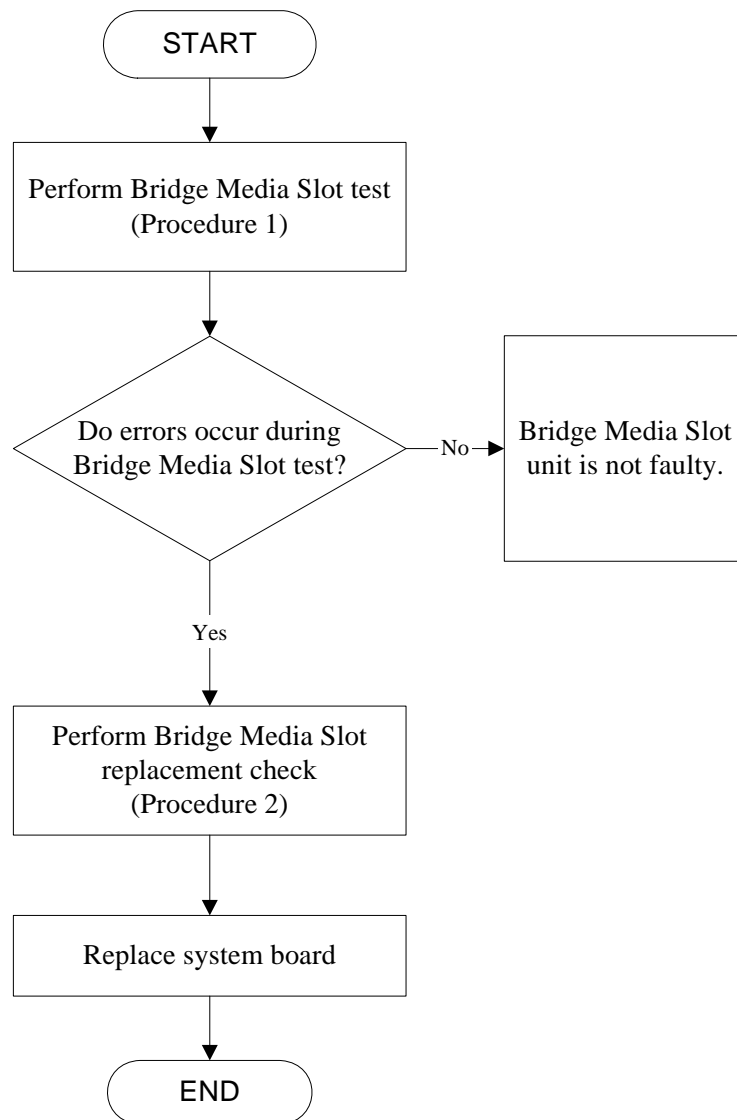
START

Perform Bridge Media Slot test (Procedure 1)

Do errors occur during Bridge Media Slot test?

No

Bridge Media Slot unit is not faulty.

Yes

Perform Bridge Media Slot replacement check (Procedure 2)

Replace system board

END